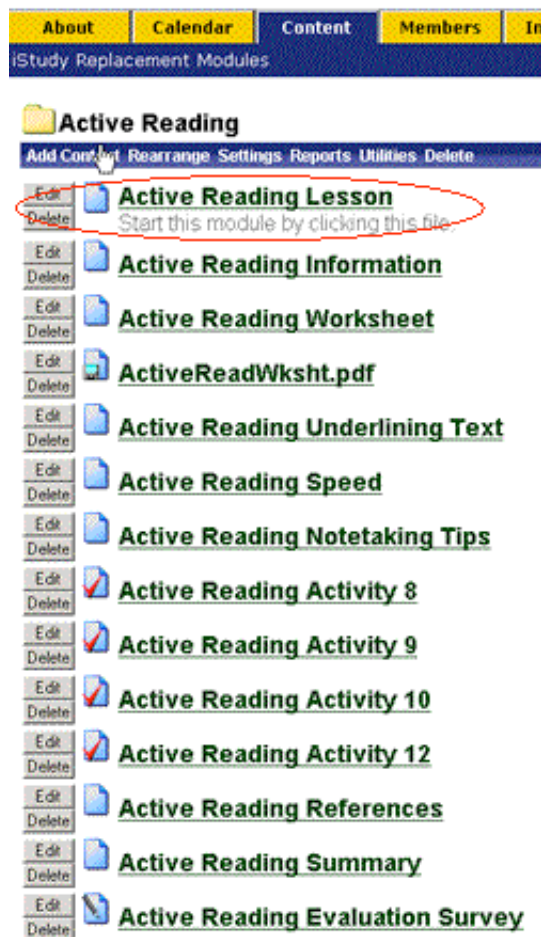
About | Calendar | Content | Members | In

iStudy Replacement Modules

Active Reading

Add Content Rearrange Settings Reports Utilities Delete

Edit Delete Active Reading Lesson
Start this module by clicking this file.

Edit Delete Active Reading Information

Edit Delete Active Reading Worksheet

Edit Delete ActiveReadWksht.pdf

Edit Delete Active Reading Underlining Text

Edit Delete Active Reading Speed

Edit Delete Active Reading Notetaking Tips

Edit Delete Active Reading Activity 8

Edit Delete Active Reading Activity 9

Edit Delete Active Reading Activity 10

Edit Delete Active Reading Activity 12

Edit Delete Active Reading References

Edit Delete Active Reading Summary

Edit Delete Active Reading Evaluation Survey